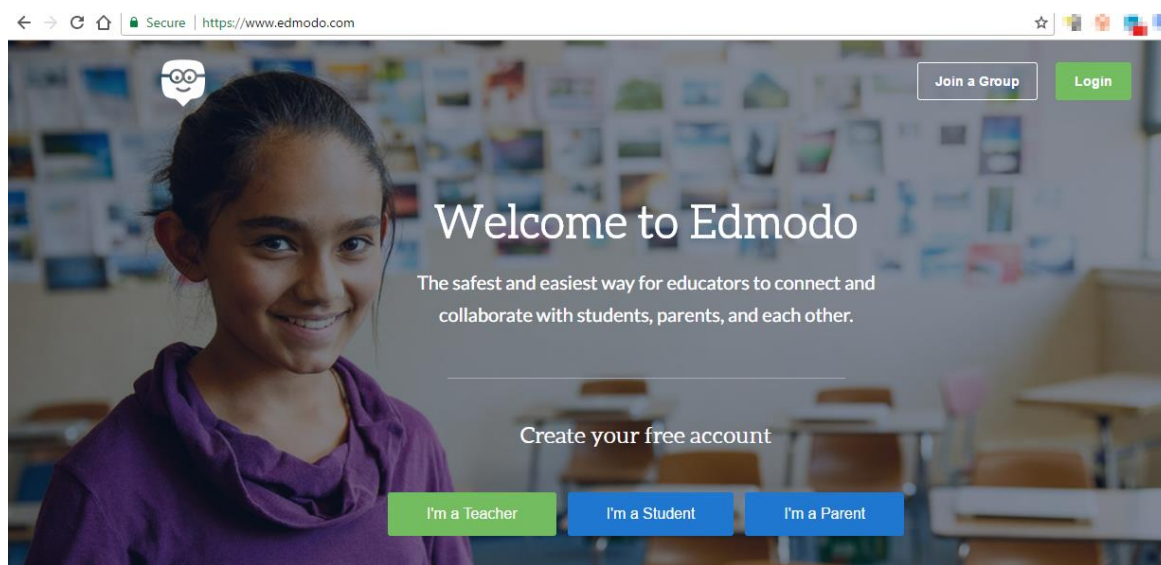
Secure | https://www.edmodo.com

Join a Group

Login

Welcome to Edmodo

The safest and easiest way for educators to connect and collaborate with students, parents, and each other.

Create your free account

I'm a Teacher

I'm a Student

I'm a Parent